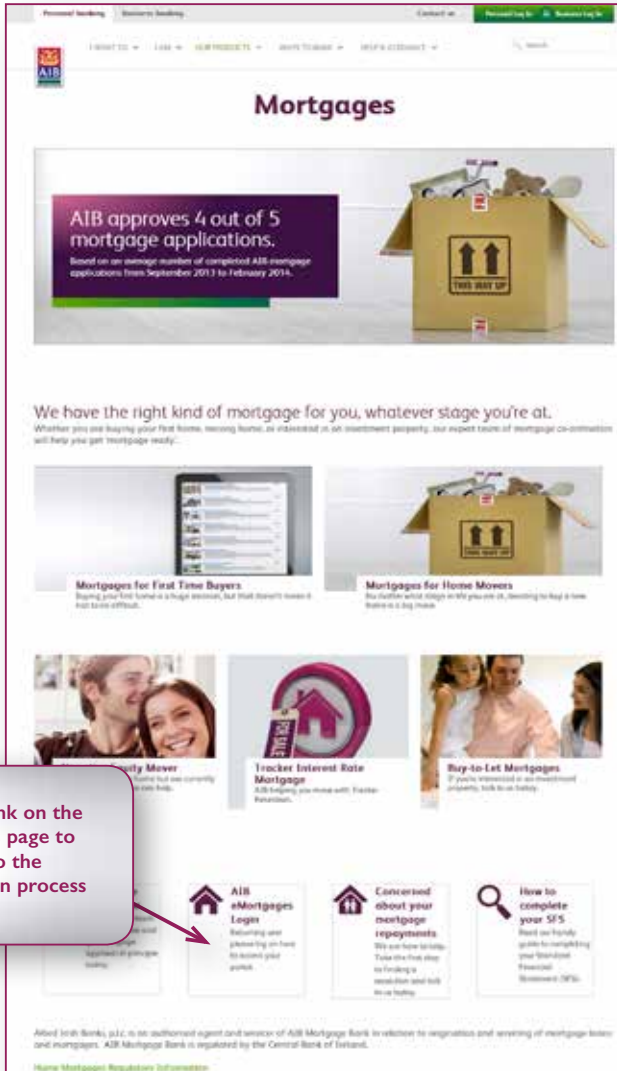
Personal Banking Business Banking Contact us Personal Log In Business Log In

AIB

I WANT TO LIFE OUR PRODUCTS WAYS TO BANK HELP & GUIDANCE Search

Mortgages

AIB approves 4 out of 5 mortgage applications.

Based on an average number of completed AIB mortgage applications from September 2013 to February 2014.

THIS WAY UP

We have the right kind of mortgage for you, whatever stage you're at.

Whether you are buying your first home, moving home, or interested in an investment property, our expert team of mortgage co-ordinators will help you get 'mortgage ready'.

Mortgages for First Time Buyers

Buying your first home is a huge decision, but that doesn't mean it has to be difficult.

Mortgages for Home Movers

No matter what stage in life you are at, deciding to buy a new home is a big move.

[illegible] Equity Mover

Tracker Interest Rate Mortgage

AIB helping you move with Tracker Retention.

Buy-to-Let Mortgages

If you're interested in an investment property, talk to us today.

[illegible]nk on the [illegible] page to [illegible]o the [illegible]n process

AIB eMortgages Login

Returning user planning on how to access your portal.

Concerned about your mortgage repayments

We are here to help. Take the first step to finding a resolution and talk to us today.

How to complete your SFS

Read our handy guide to completing your Standard Financial Statement (SFS).

Allied Irish Banks, p.l.c. is an authorised agent and servicer of AIB Mortgage Bank in relation to origination and servicing of mortgage loans and mortgages. AIB Mortgage Bank is regulated by the Central Bank of Ireland.

Home Mortgages Regulatory Information